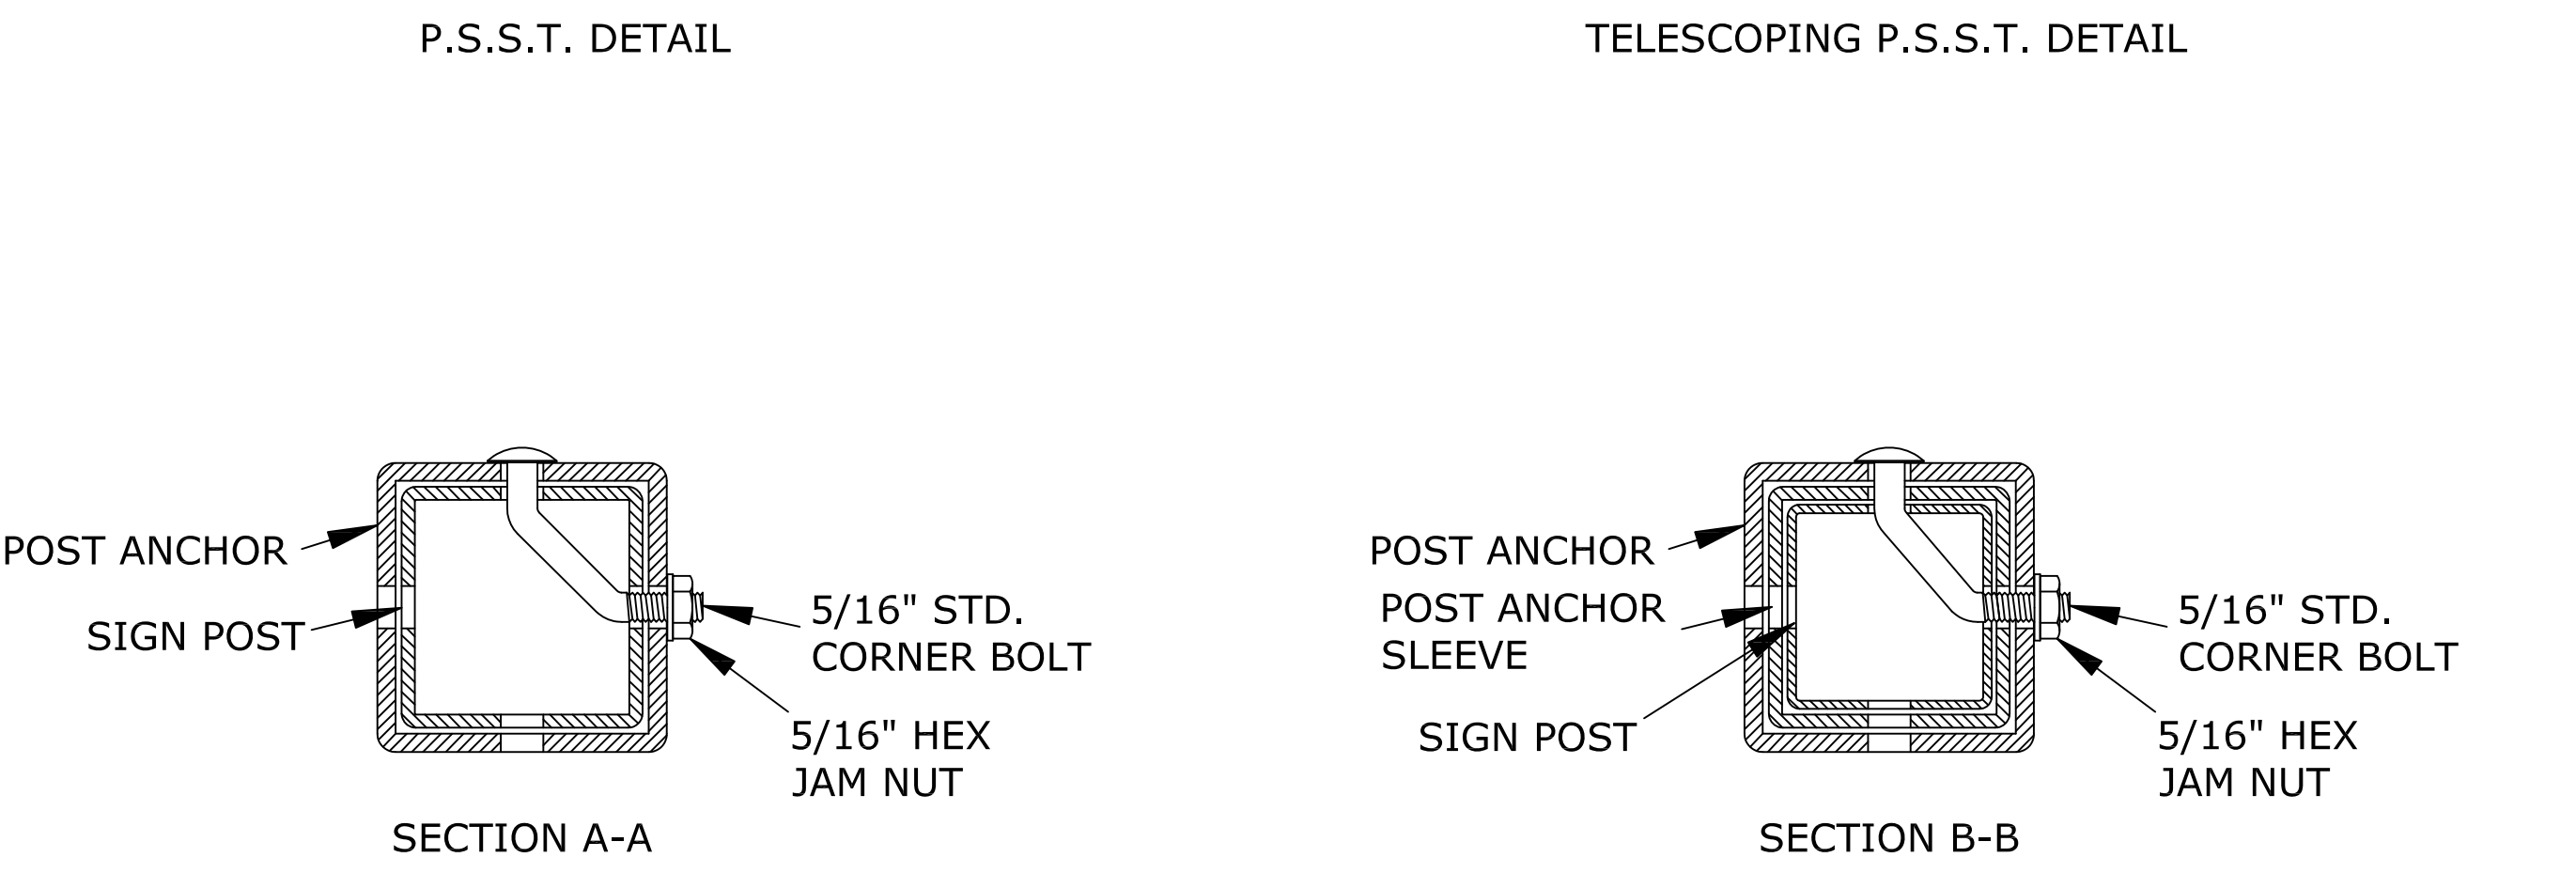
P.S.S.T. DETAIL

POST ANCHOR

SIGN POST

5/16" STD.
CORNER BOLT

5/16" HEX
JAM NUT

SECTION A-A

TELESCOPING P.S.S.T. DETAIL

POST ANCHOR

POST ANCHOR
SLEEVE

SIGN POST

5/16" STD.
CORNER BOLT

5/16" HEX
JAM NUT

SECTION B-B